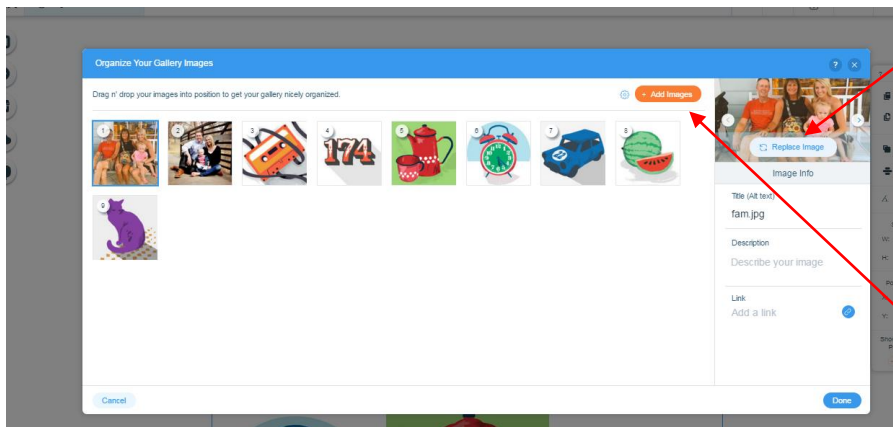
Organize Your Gallery Images

?

Drag n' drop your images into position to get your gallery nicely organized.

+ Add Images

1
2
3
4
174
5
6
7
8
9

Replace Image

Image Info

Title (Alt text)

fam.jpg

Description

Describe your image

Link

Add a link

Cancel

Done